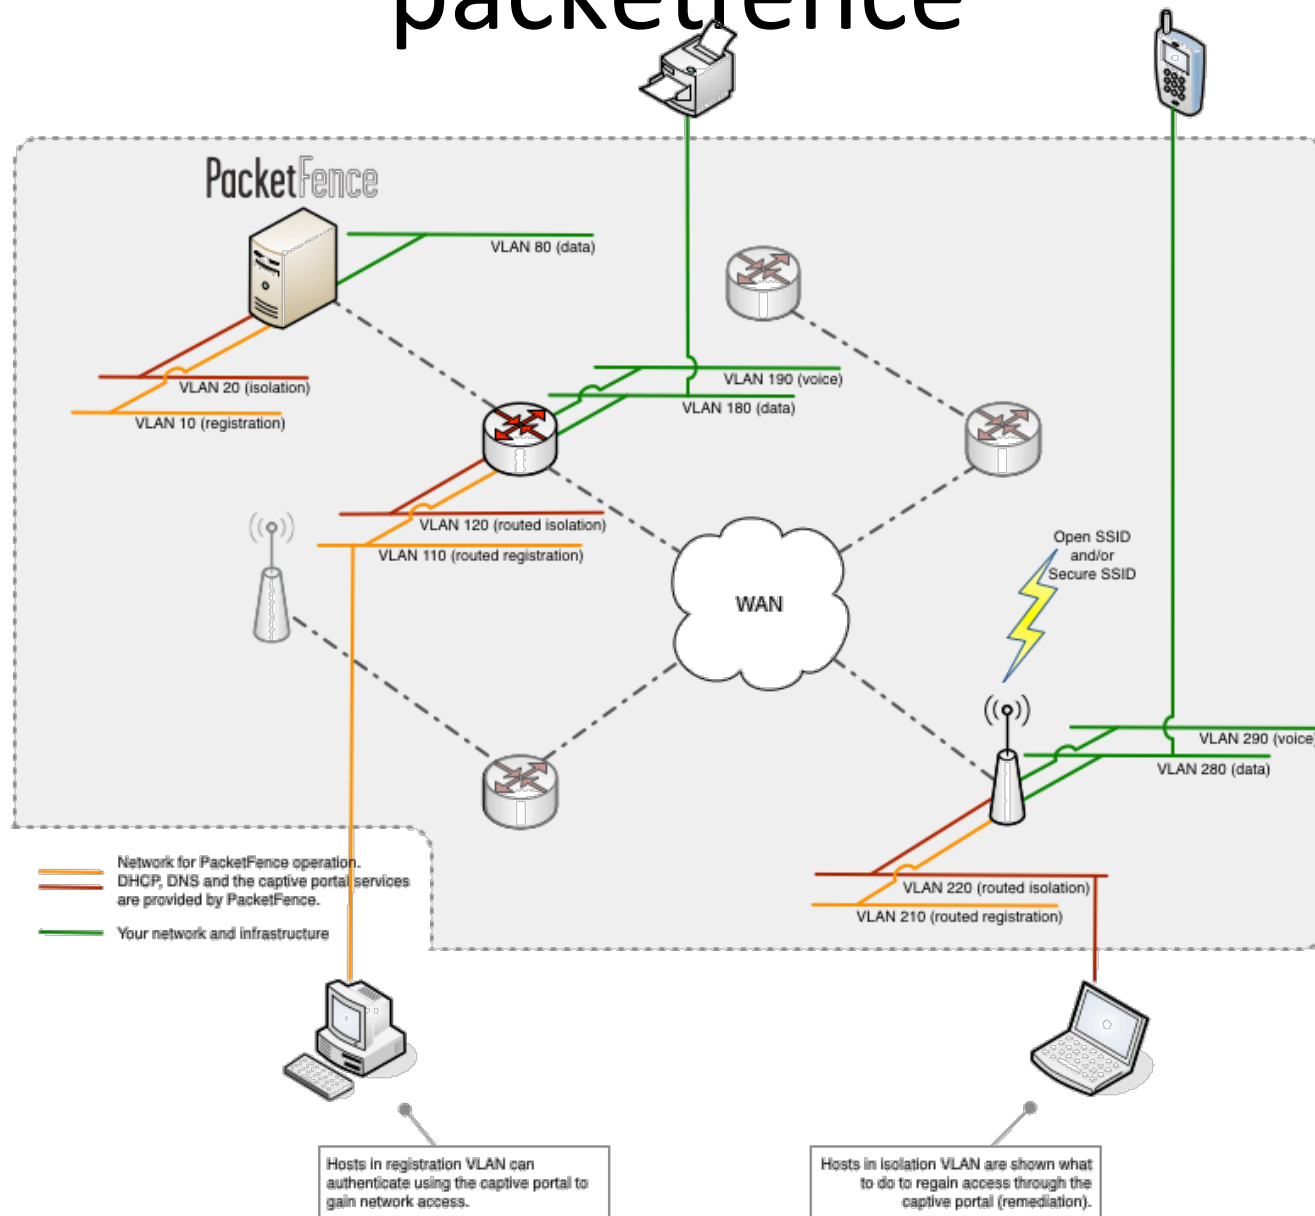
packetfence

PacketFence

VLAN 80 (data)

VLAN 20 (isolation)

VLAN 10 (registration)

VLAN 190 (voice)

VLAN 180 (data)

VLAN 120 (routed isolation)

VLAN 110 (routed registration)

WAN

Open SSID and/or Secure SSID

VLAN 290 (voice)

VLAN 280 (data)

VLAN 220 (routed isolation)

VLAN 210 (routed registration)

Network for PacketFence operation. DHCP, DNS and the captive portal services are provided by PacketFence.

Your network and infrastructure

Hosts in registration VLAN can authenticate using the captive portal to gain network access.

Hosts in isolation VLAN are shown what to do to regain access through the captive portal (remediation).